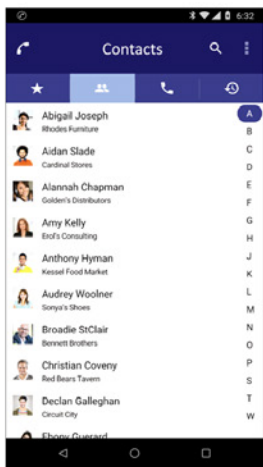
6:32

Contacts

Abigail Joseph
Rhodes Furniture

Aidan Slade
Cardinal Stores

Alannah Chapman
Golden's Distributors

Amy Kelly
Erol's Consulting

Anthony Hyman
Kessel Food Market

Audrey Woolner
Sonya's Shoes

Broadie StClair
Bennett Brothers

Christian Coveny
Red Bears Tavern

Declan Galleghan
Circuit City

Ebony Guerard

A
B
C
D
E
F
G
H
J
K
L
M
N
O
P
S
T
W